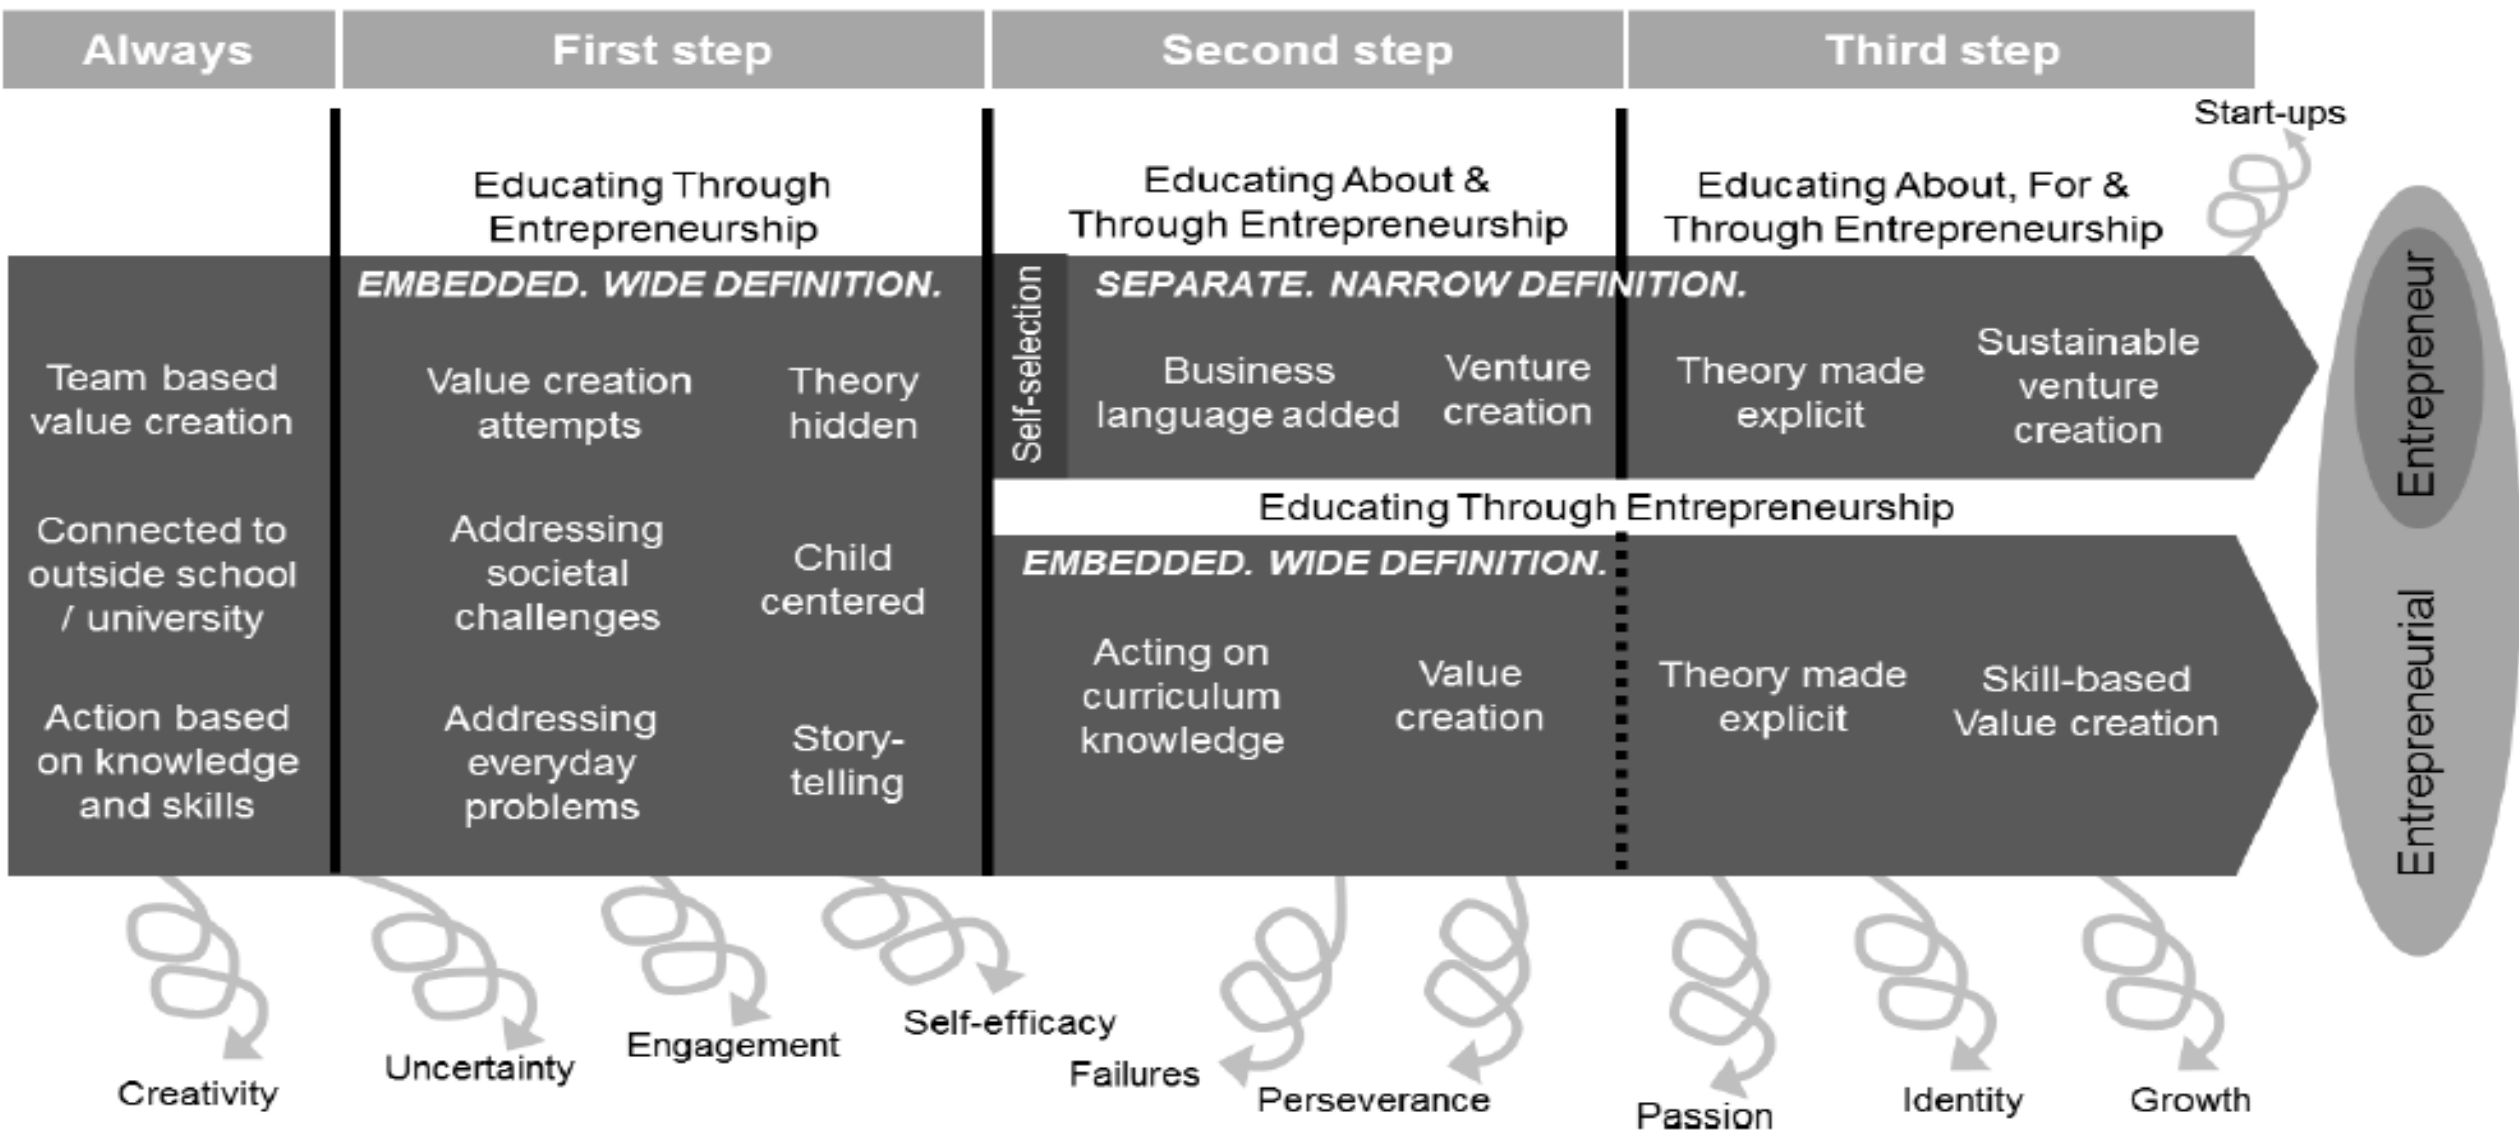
Always | First step | Second step | Third step

Start-ups

Educating Through Entrepreneurship

Educating About & Through Entrepreneurship

Educating About, For & Through Entrepreneurship

EMBEDDED. WIDE DEFINITION.

Self-selection

SEPARATE. NARROW DEFINITION.

Team based value creation

Value creation attempts

Theory hidden

Business language added

Venture creation

Theory made explicit

Sustainable venture creation

Entrepreneur

Educating Through Entrepreneurship

Connected to outside school / university

Addressing societal challenges

Child centered

EMBEDDED. WIDE DEFINITION.

Acting on curriculum knowledge

Value creation

Theory made explicit

Skill-based Value creation

Entrepreneurial

Action based on knowledge and skills

Addressing everyday problems

Story-telling

Creativity

Uncertainty

Engagement

Self-efficacy

Failures

Perseverance

Passion

Identity

Growth